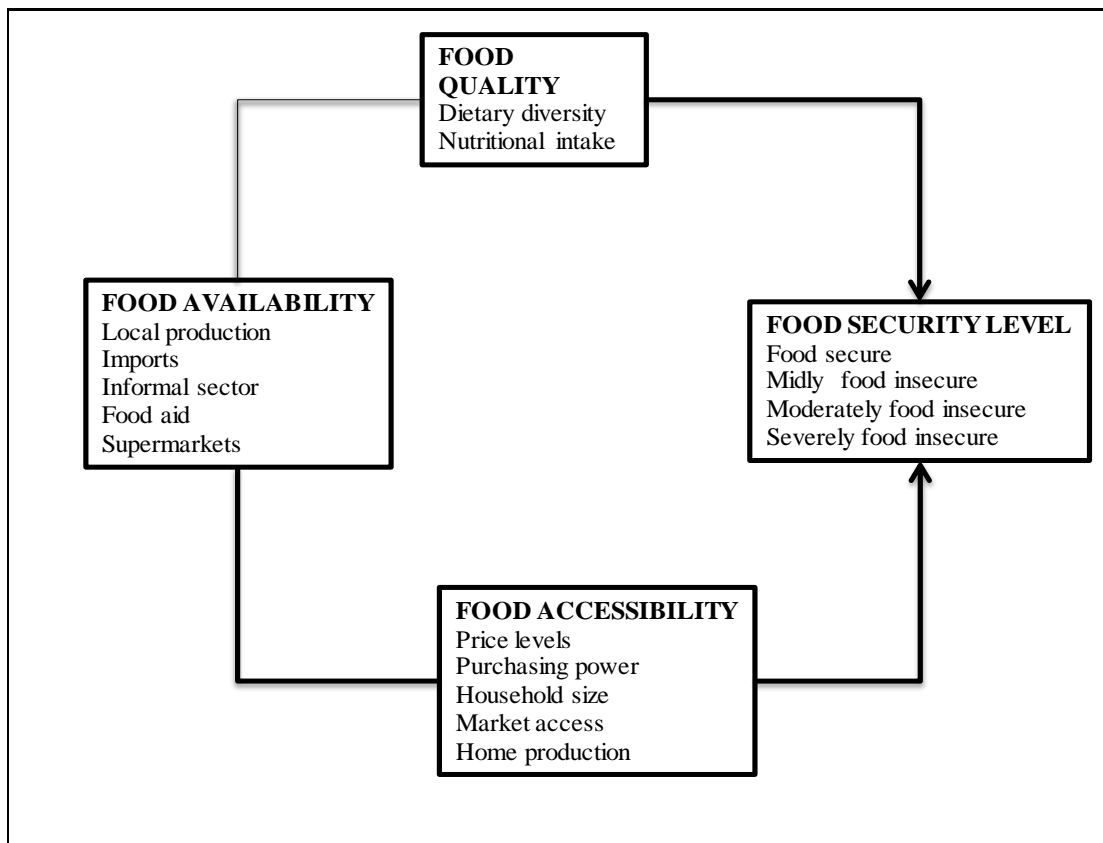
FOOD QUALITY
Dietary diversity
Nutritional intake

FOOD AVAILABILITY
Local production
Imports
Informal sector
Food aid
Supermarkets

FOOD SECURITY LEVEL
Food secure
Midly food insecure
Moderately food insecure
Severely food insecure

FOOD ACCESSIBILITY
Price levels
Purchasing power
Household size
Market access
Home production